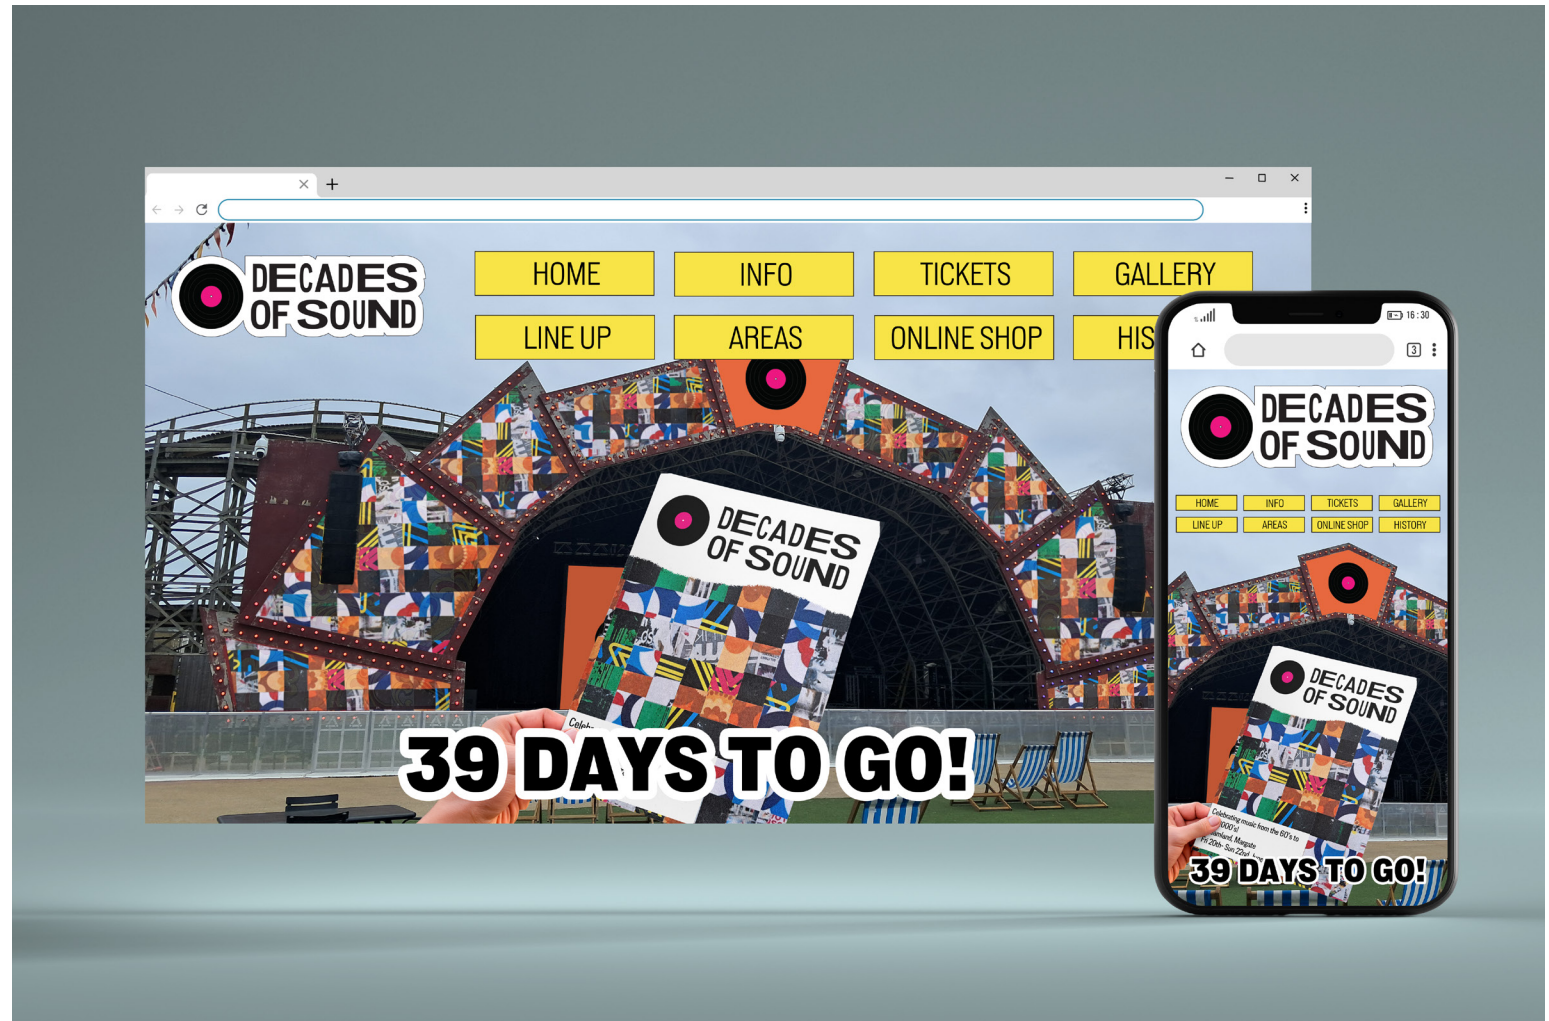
DECADES OF SOUND

HOME
INFO
TICKETS
GALLERY
LINE UP
AREAS
ONLINE SHOP
HIS

DECADES OF SOUND

Celeb

39 DAYS TO GO!

16:30

3

DECADES OF SOUND

HOME
INFO
TICKETS
GALLERY
LINE UP
AREAS
ONLINE SHOP
HISTORY

DECADES OF SOUND

Celebrating music from the 60's to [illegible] 000's!
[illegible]land, Margate
Fri 20th - Sun 22nd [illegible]

39 DAYS TO GO!